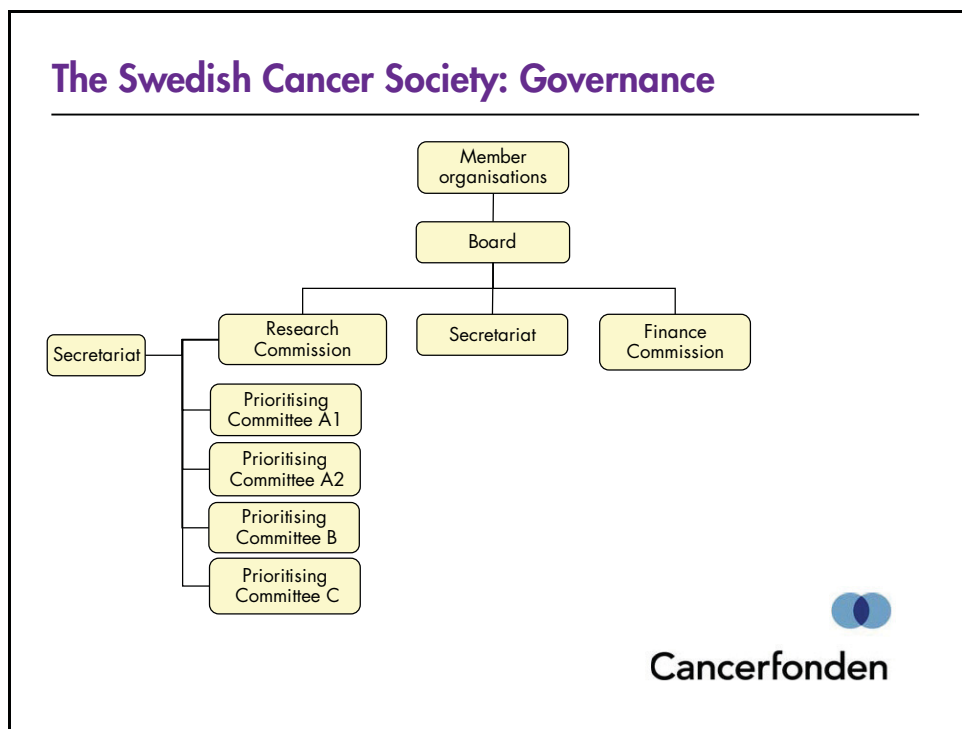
The Swedish Cancer Society: Governance

Member organisations

Board

Research Commission

Secretariat

Finance Commission

Secretariat

Prioritising Committee A1

Prioritising Committee A2

Prioritising Committee B

Prioritising Committee C

Cancerfonden